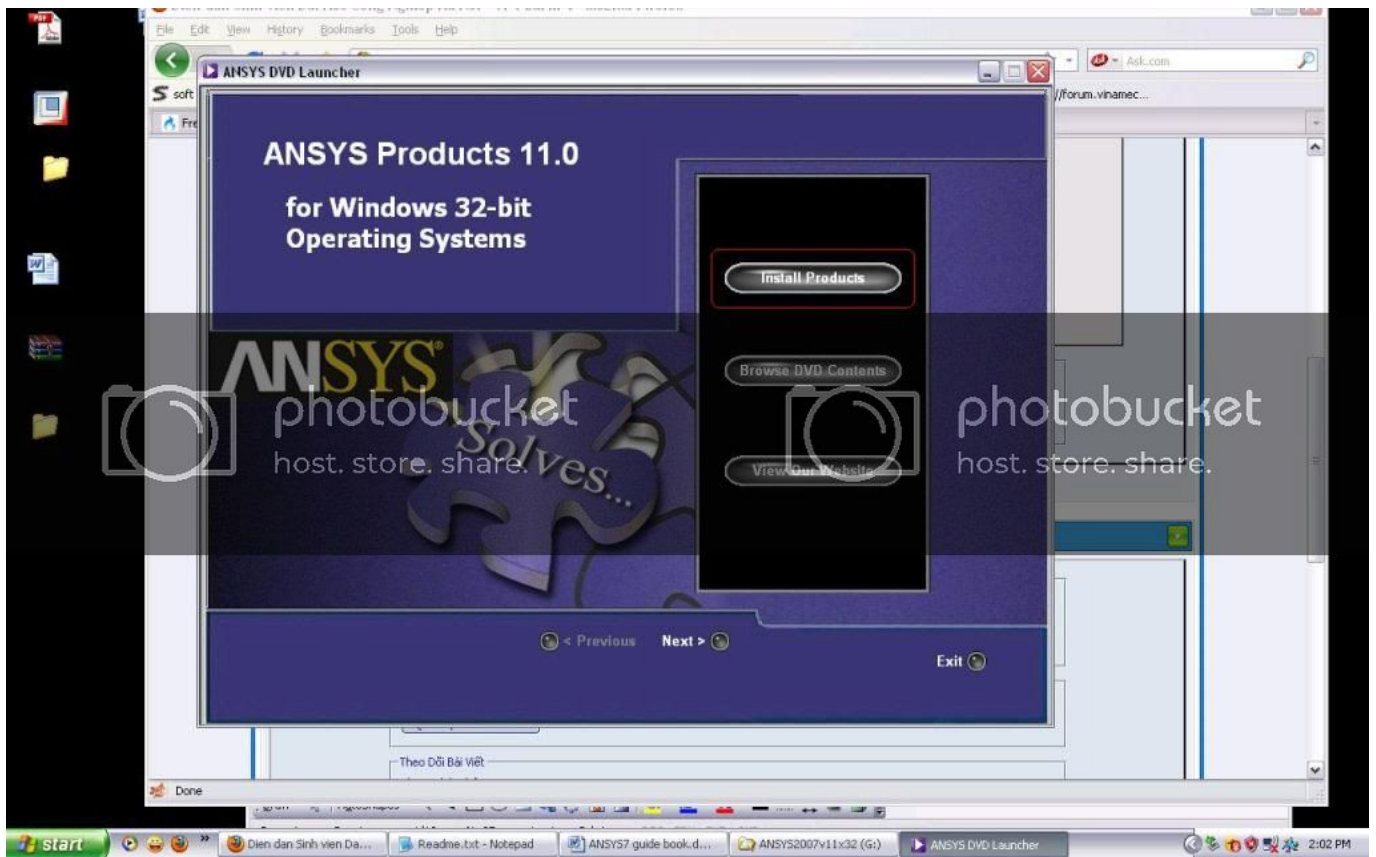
File Edit View History Bookmarks Tools Help

Ask.com

soft

//forum.vinamec...

Fre

ANSYS DVD Launcher

ANSYS Products 11.0

for Windows 32-bit Operating Systems

Install Products

Browse DVD Contents

View Our Website

ANSYS

Solves...

photobucket
host. store. share.

photobucket
host. store. share.

< Previous

Next >

Exit

Theo Dõi Bài Viết

Done

start

Dien dan Sinh vien Da...

Readme.txt - Notepad

ANSYS7 guide book.d...

ANSYS2007v11x32 (G:)

ANSYS DVD Launcher

2:02 PM